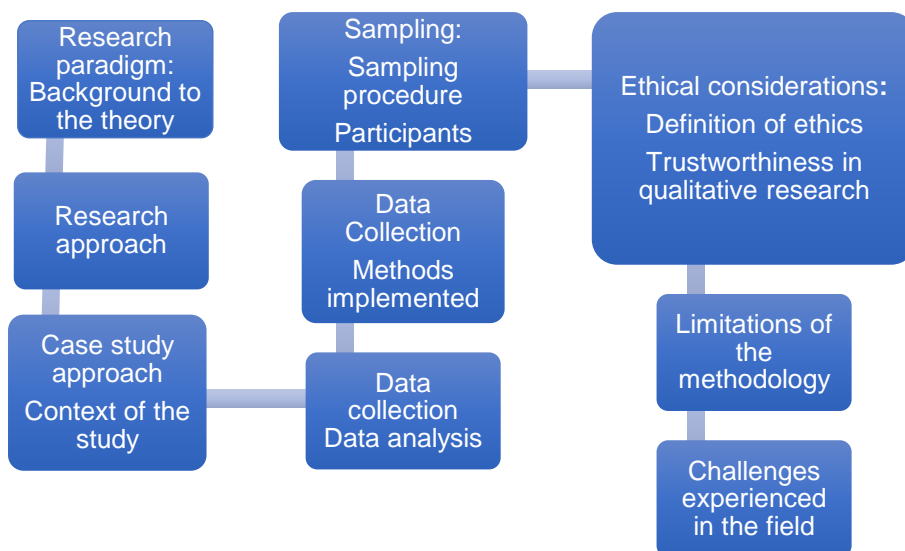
Research paradigm: Background to the theory

Research approach

Case study approach

Context of the study

Data collection Data analysis

Data Collection

Methods implemented

Sampling:

Sampling procedure

Participants

Ethical considerations:

Definition of ethics

Trustworthiness in qualitative research

Limitations of the methodology

Challenges experienced in the field